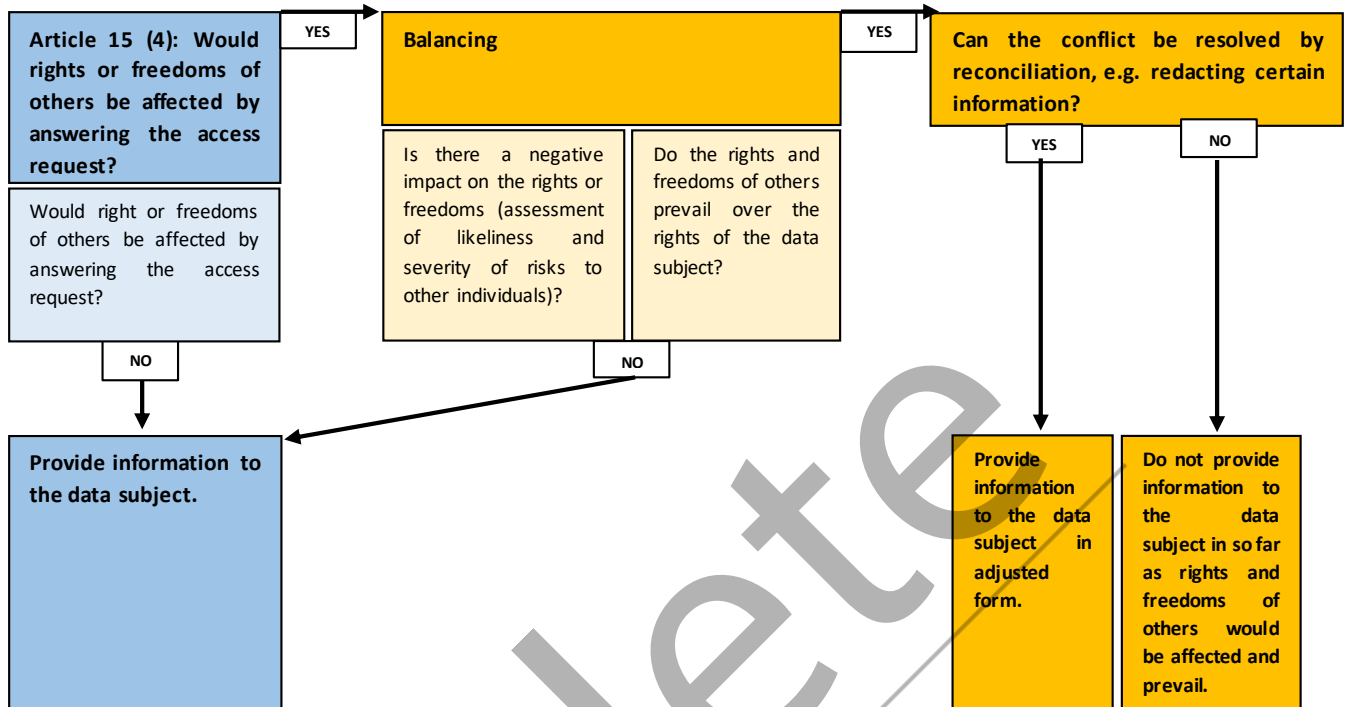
Article 15 (4): Would rights or freedoms of others be affected by answering the access request?

Would right or freedoms of others be affected by answering the access request?

YES

Balancing

Is there a negative impact on the rights or freedoms (assessment of likeliness and severity of risks to other individuals)?

Do the rights and freedoms of others prevail over the rights of the data subject?

YES

Can the conflict be resolved by reconciliation, e.g. redacting certain information?

YES

NO

NO

NO

Provide information to the data subject.

Provide information to the data subject in adjusted form.

Do not provide information to the data subject in so far as rights and freedoms of others would be affected and prevail.

lete